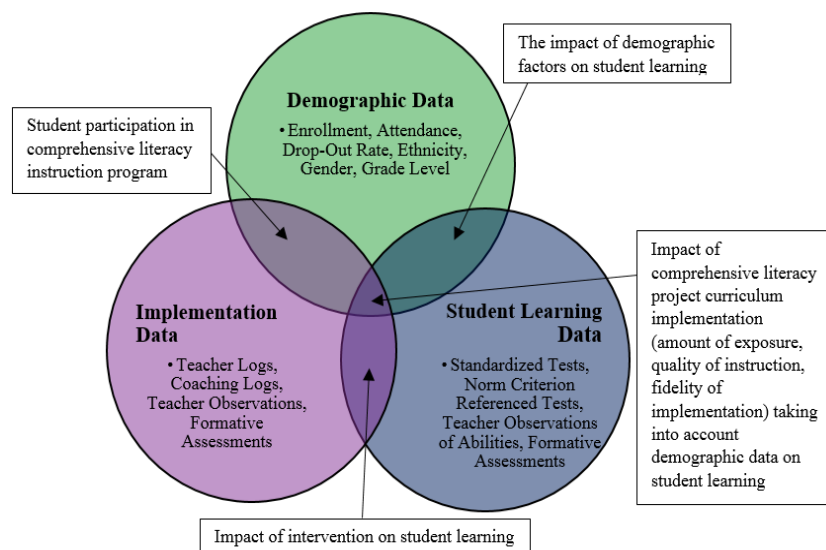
The impact of demographic factors on student learning

Student participation in comprehensive literacy instruction program

Demographic Data

• Enrollment, Attendance, Drop-Out Rate, Ethnicity, Gender, Grade Level

Impact of comprehensive literacy project curriculum implementation (amount of exposure, quality of instruction, fidelity of implementation) taking into account demographic data on student learning

Implementation Data

• Teacher Logs, Coaching Logs, Teacher Observations, Formative Assessments

Student Learning Data

• Standardized Tests, Norm Criterion Referenced Tests, Teacher Observations of Abilities, Formative Assessments

Impact of intervention on student learning